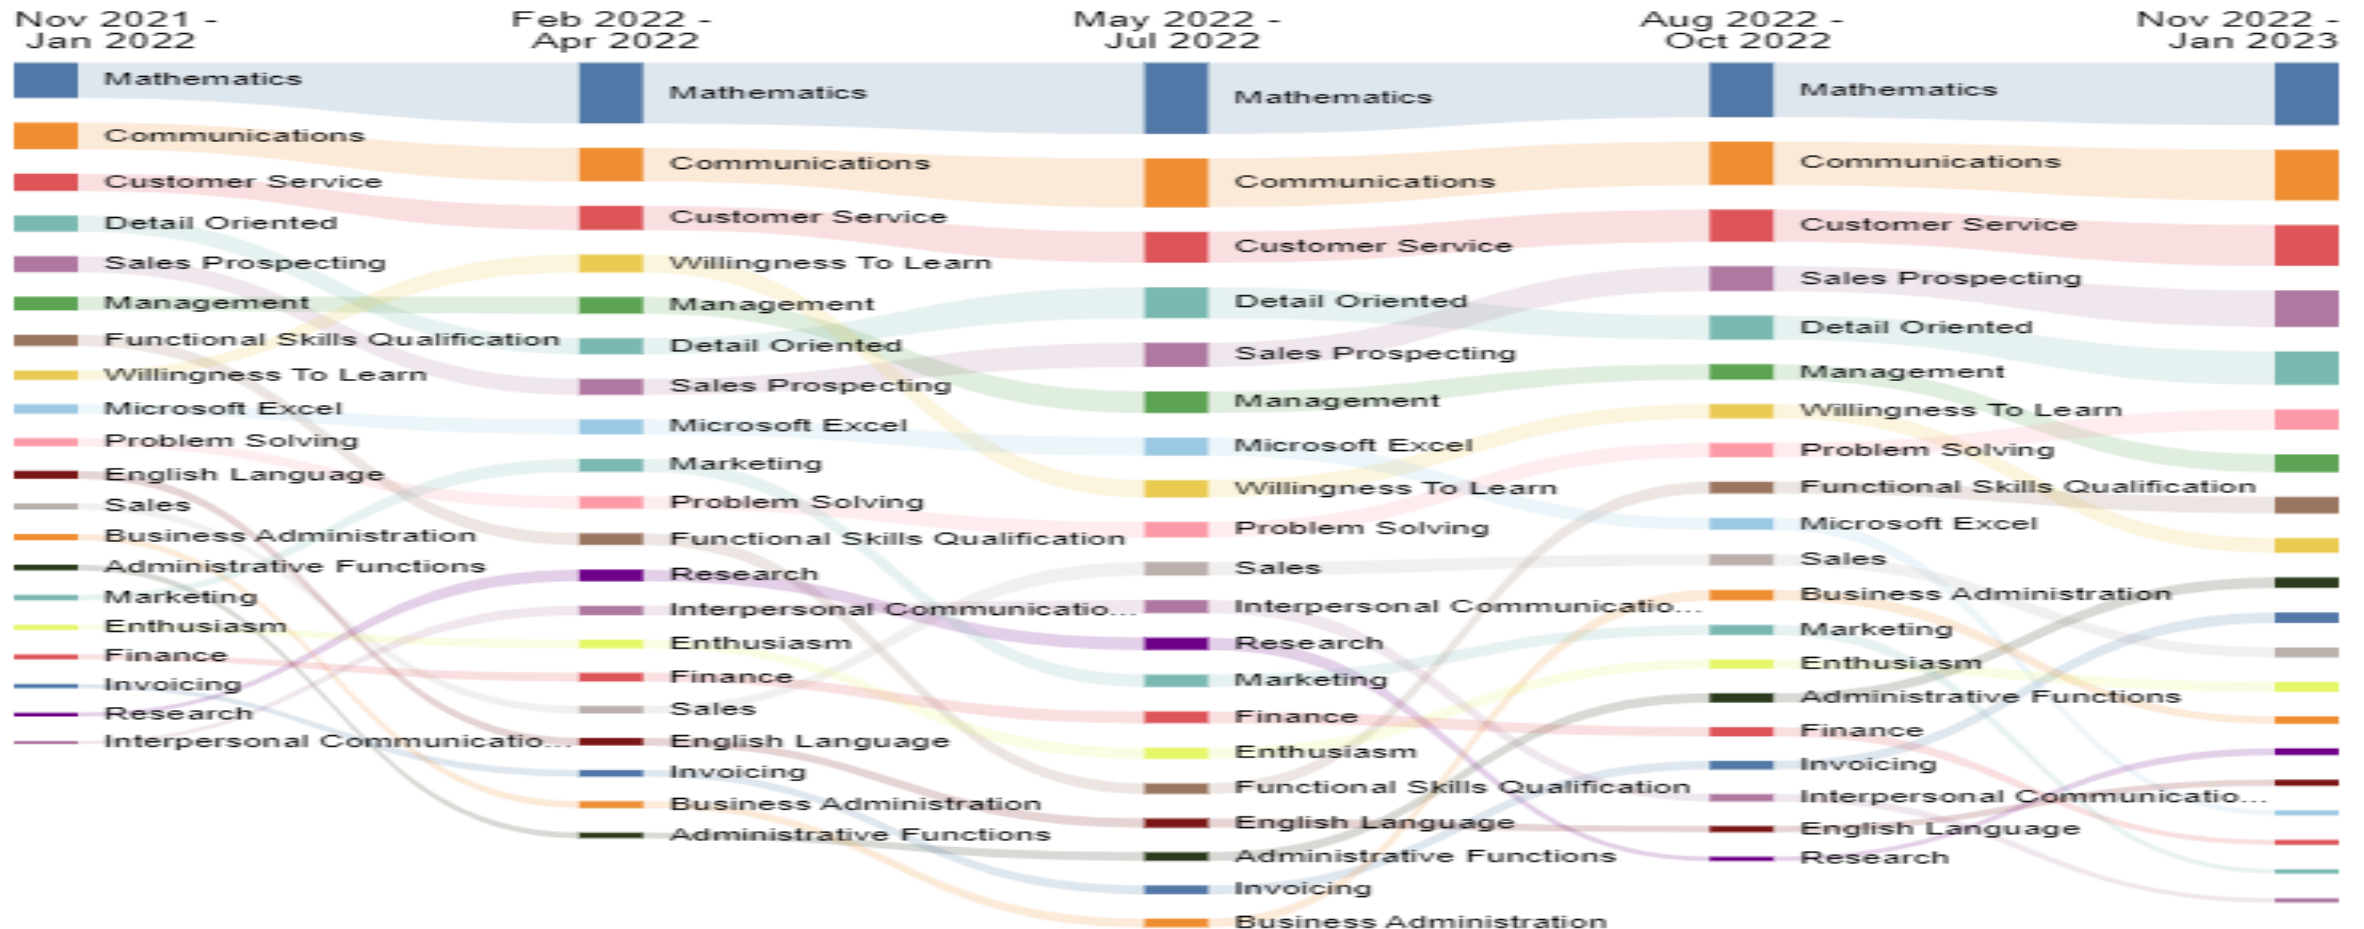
Nov 2021 - Jan 2022

Mathematics
Communications
Customer Service
Detail Oriented
Sales Prospecting
Management
Functional Skills Qualification
Willingness To Learn
Microsoft Excel
Problem Solving
English Language
Sales
Business Administration
Administrative Functions
Marketing
Enthusiasm
Finance
Invoicing
Research
Interpersonal Communicatio...

Feb 2022 - Apr 2022

Mathematics
Communications
Customer Service
Willingness To Learn
Management
Detail Oriented
Sales Prospecting
Microsoft Excel
Marketing
Problem Solving
Functional Skills Qualification
Research
Interpersonal Communicatio...
Enthusiasm
Finance
Sales
English Language
Invoicing
Business Administration
Administrative Functions

May 2022 - Jul 2022

Mathematics
Communications
Customer Service
Detail Oriented
Sales Prospecting
Management
Microsoft Excel
Willingness To Learn
Problem Solving
Sales
Interpersonal Communicatio...
Research
Marketing
Finance
Enthusiasm
Functional Skills Qualification
English Language
Administrative Functions
Invoicing
Business Administration

Aug 2022 - Oct 2022

Mathematics
Communications
Customer Service
Sales Prospecting
Detail Oriented
Management
Willingness To Learn
Problem Solving
Functional Skills Qualification
Microsoft Excel
Sales
Business Administration
Marketing
Enthusiasm
Administrative Functions
Finance
Invoicing
Interpersonal Communicatio...
English Language
Research

Nov 2022 - Jan 2023